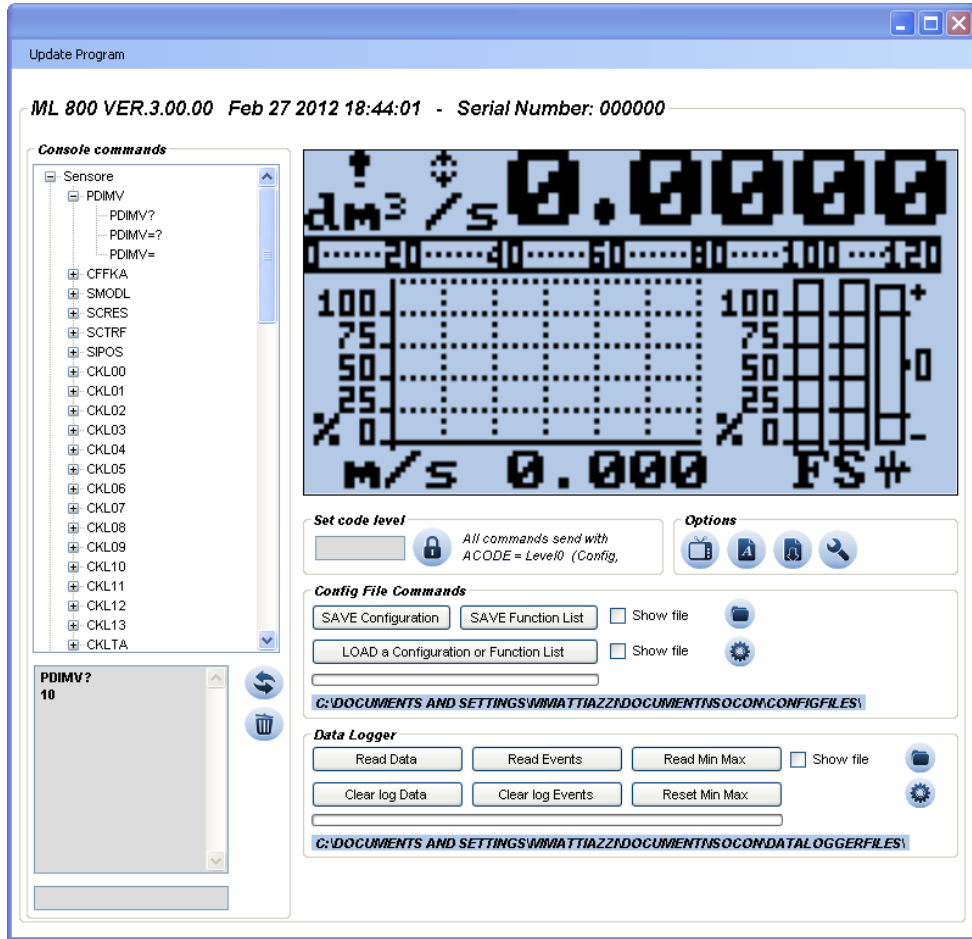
Update Program

ML 800 VER.3.00.00 Feb 27 2012 18:44:01 - Serial Number: 000000

Console commands

Sensore
PDIMV
PDIMV?
PDIMV=?
PDIMV=
CFFKA
SMODL
SCRES
SCTRF
SIPOS
CKL00
CKL01
CKL02
CKL03
CKL04
CKL05
CKL06
CKL07
CKL08
CKL09
CKL10
CKL11
CKL12
CKL13
CKLTA

PDIMV?
10

$dm^3$ /s 0.0000

20 40 60 80 100 120

100
75
50
25
% 0

100
75
50
25
% 0

+
0
-

m/s 0.000 FS

Set code level

All commands send with ACODE = Level0 (Config,

Options

Config File Commands

SAVE Configuration
SAVE Function List
Show file

LOAD a Configuration or Function List
Show file

C:\DOCUMENTS AND SETTINGS\MMATTIAZZ\DOCUMENTI\ISOCON\CONFIGFILES\

Data Logger

Read Data
Read Events
Read Min Max
Show file

Clear log Data
Clear log Events
Reset Min Max

C:\DOCUMENTS AND SETTINGS\MMATTIAZZ\DOCUMENTI\ISOCON\DATALOGGERFILES\